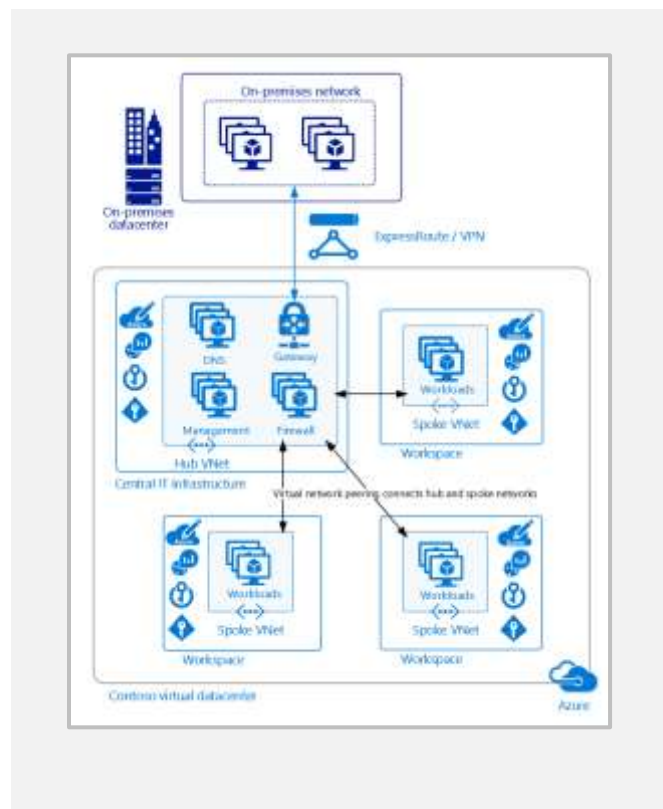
On-premises network

On-premises datacenter

ExpressRoute / VPN

DNS

Gateway

Management

Firewall

Hub VNet

Central IT infrastructure

Workloads

Spoke VNet

Workspace

Virtual network peering connects hub and spoke networks

Workloads

Spoke VNet

Workspace

Workloads

Spoke VNet

Workspace

Contoso virtual datacenter

Azure